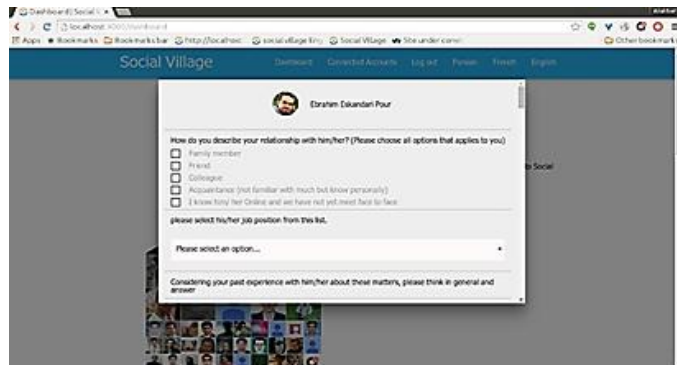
Dashboard | Social V ×
localhost:3000/dashboard
Apps  Bookmarks  Bookmarks bar  http://localhost  social village Eng  Social Village  Site under const
Other bookmarks

Social Village
Dashboard  Connected Accounts  Log out  Persian  French  English

Ebrahim Eskandari Pour

How do you describe your relationship with him/her? (Please choose all options that applies to you)
Family member
Friend
Colleague
Acquaintance (not familiar with much but know personally)
I know him/ her Online and we have not yet meet face to face

please select his/her job position from this list.

Please select an option...

Considering your past experience with him/her about these matters, please think in general and answer

to Social